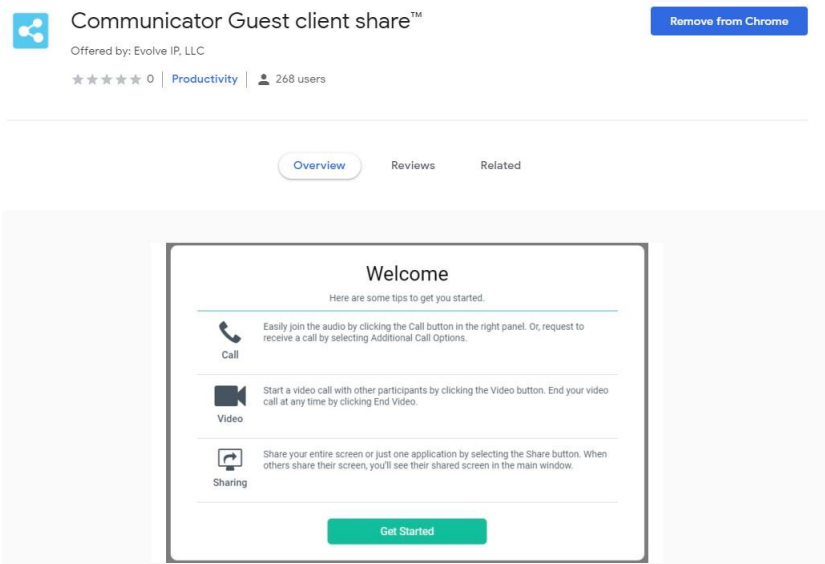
Communicator Guest client share™

Offered by: Evolve IP, LLC

★★★★★ 0 | Productivity | 268 users

Remove from Chrome

Overview Reviews Related

Welcome

Here are some tips to get you started.

Call

Easily join the audio by clicking the Call button in the right panel. Or, request to receive a call by selecting Additional Call Options.

Video

Start a video call with other participants by clicking the Video button. End your video call at any time by clicking End Video.

Sharing

Share your entire screen or just one application by selecting the Share button. When others share their screen, you'll see their shared screen in the main window.

Get Started